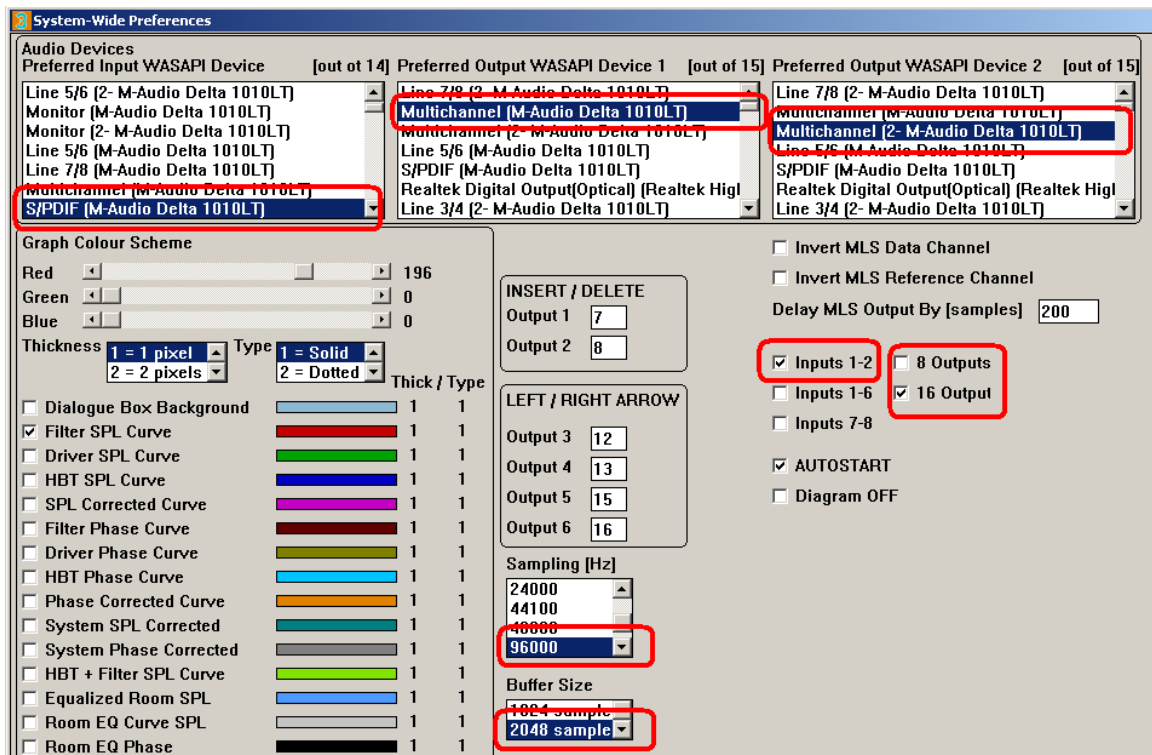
System-Wide Preferences

Audio Devices
Preferred Input WASAPI Device [out ot 14]
Line 5/6 (2- M-Audio Delta 1010LT)
Monitor (M-Audio Delta 1010LT)
Monitor (2- M-Audio Delta 1010LT)
Line 5/6 (M-Audio Delta 1010LT)
Line 7/8 (M-Audio Delta 1010LT)
Multichannel (M-Audio Delta 1010LT)
S/PDIF (M-Audio Delta 1010LT)

Preferred Output WASAPI Device 1 [out of 15]
Line 7/8 (2- M-Audio Delta 1010LT)
Multichannel (M-Audio Delta 1010LT)
Multichannel (2- M-Audio Delta 1010LT)
Line 5/6 (M-Audio Delta 1010LT)
S/PDIF (M-Audio Delta 1010LT)
Realtek Digital Output(Optical) (Realtek Higl
Line 3/4 (2- M-Audio Delta 1010LT)

Preferred Output WASAPI Device 2 [out of 15]
Line 7/8 (2- M-Audio Delta 1010LT)
Multichannel (M-Audio Delta 1010LT)
Multichannel (2- M-Audio Delta 1010LT)
Line 5/6 (M-Audio Delta 1010LT)
S/PDIF (M-Audio Delta 1010LT)
Realtek Digital Output(Optical) (Realtek Higl
Line 3/4 (2- M-Audio Delta 1010LT)

Graph Colour Scheme
Red 196
Green 0
Blue 0
Thickness 1 = 1 pixel 2 = 2 pixels
Type 1 = Solid 2 = Dotted
Thick / Type
Dialogue Box Background 1 1
Filter SPL Curve 1 1
Driver SPL Curve 1 1
HBT SPL Curve 1 1
SPL Corrected Curve 1 1
Filter Phase Curve 1 1
Driver Phase Curve 1 1
HBT Phase Curve 1 1
Phase Corrected Curve 1 1
System SPL Corrected 1 1
System Phase Corrected 1 1
HBT + Filter SPL Curve 1 1
Equalized Room SPL 1 1
Room EQ Curve SPL 1 1
Room EQ Phase 1 1

INSERT / DELETE
Output 1 7
Output 2 8

LEFT / RIGHT ARROW
Output 3 12
Output 4 13
Output 5 15
Output 6 16

Sampling [Hz]
24000
44100
48000
96000

Buffer Size
1024 sample
2048 sample

Invert MLS Data Channel
Invert MLS Reference Channel
Delay MLS Output By [samples] 200
Inputs 1-2
Inputs 1-6
Inputs 7-8
8 Outputs
16 Output
AUTOSTART
Diagram OFF